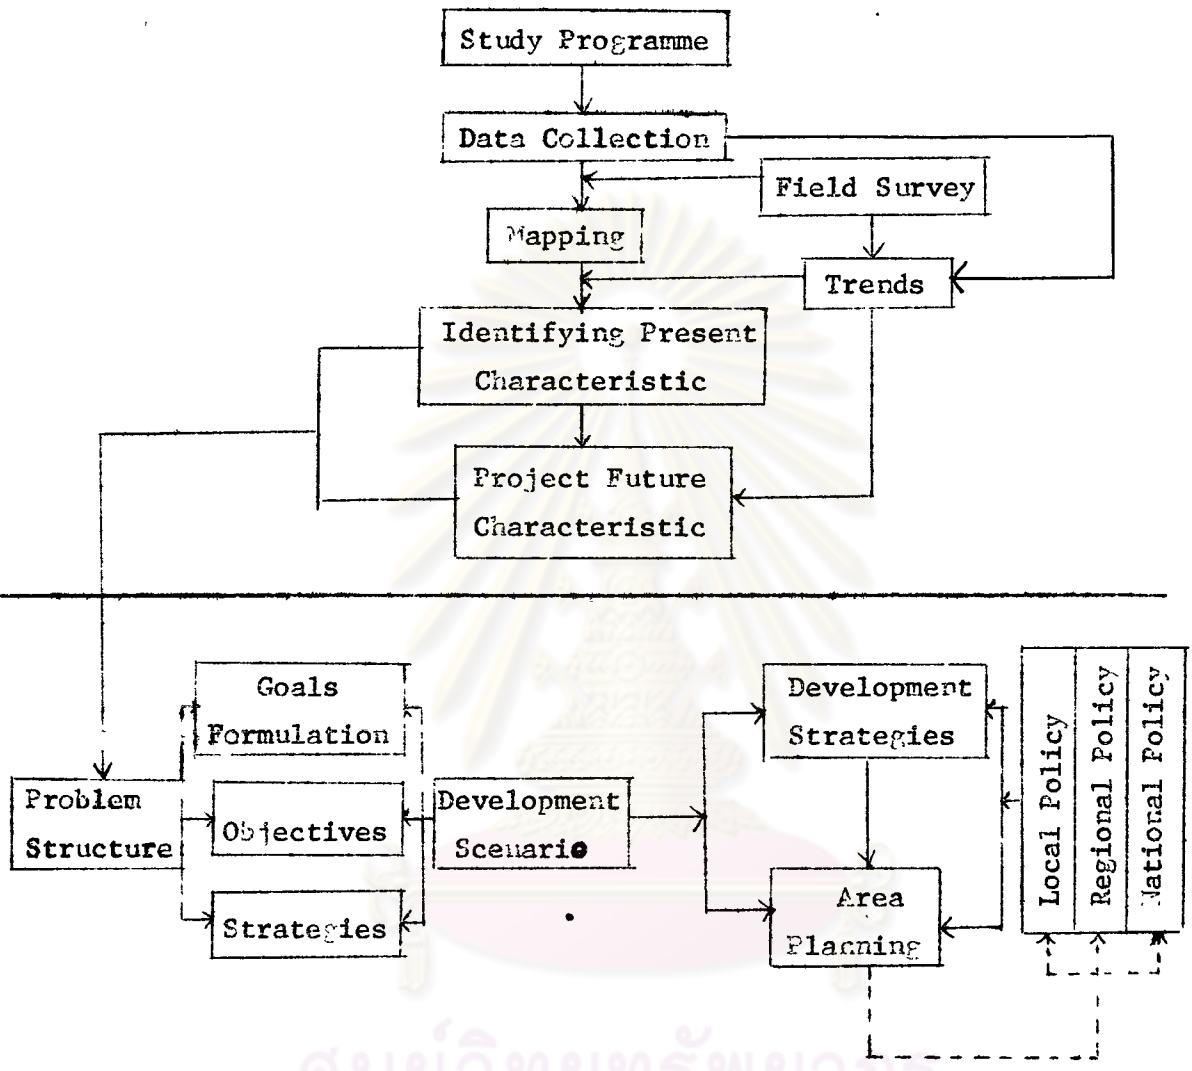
Study Programme

Data Collection

Field Survey

Mapping

Trends

Identifying Present Characteristic

Project Future Characteristic

Goals Formulation

Problem Structure

Objectives

Strategies

Development Scenario

Development Strategies

Area Planning

Local Policy

Regional Policy

National Policy